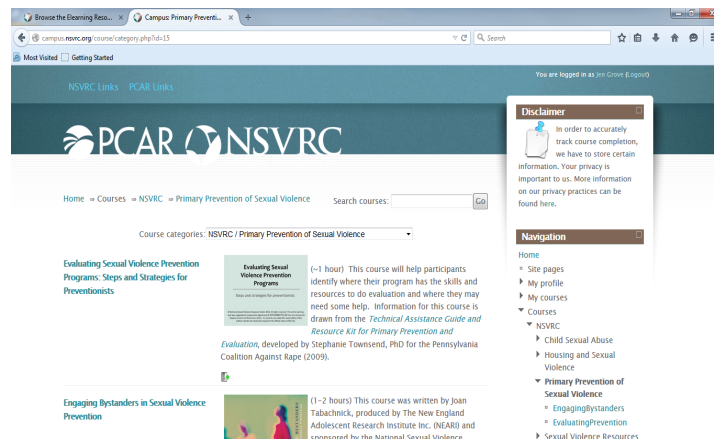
Browse the Elearning Reso... ×
Campus: Primary Preventi... ×
+
campus.nsvrc.org/course/category.php?id=15
Search
Most Visited
Getting Started

NSVRC Links
PCAR Links
You are logged in as Jen Grove (Logout)

PCAR NSVRC

Disclaimer
In order to accurately track course completion, we have to store certain information. Your privacy is important to us. More information on our privacy practices can be found here.

Navigation
Home
Site pages
My profile
My courses
Courses
NSVRC
Child Sexual Abuse
Housing and Sexual Violence
Primary Prevention of Sexual Violence
EngagingBystanders
EvaluatingPrevention
Sexual Violence Resources

Home » Courses » NSVRC » Primary Prevention of Sexual Violence
Search courses:
Go

Course categories: NSVRC / Primary Prevention of Sexual Violence

Evaluating Sexual Violence Prevention Programs: Steps and Strategies for Preventionists

Evaluating Sexual Violence Prevention Programs
Steps and strategies for preventionists

(~1 hour) This course will help participants identify where their program has the skills and resources to do evaluation and where they may need some help. Information for this course is drawn from the Technical Assistance Guide and Resource Kit for Primary Prevention and Evaluation, developed by Stephanie Townsend, PhD for the Pennsylvania Coalition Against Rape (2009).

Engaging Bystanders in Sexual Violence Prevention

(1–2 hours) This course was written by Joan Tabachnick, produced by The New England Adolescent Research Institute Inc. (NEARI) and sponsored by the National Sexual Violence